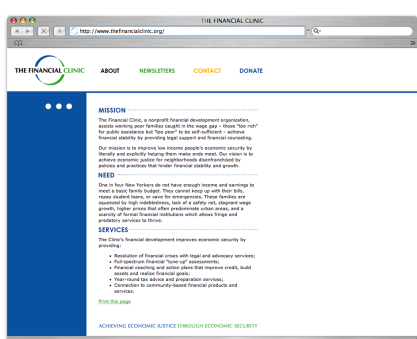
THE FINANCIAL CLINIC

http://www.thefinancialclinic.org/

Q-

THE FINANCIAL CLINIC

ABOUT NEWSLETTERS CONTACT DONATE

MISSION

The Financial Clinic, a nonprofit financial development organization, assists working poor families caught in the wage gap – those "too rich" for public assistance but "too poor" to be self-sufficient – achieve financial stability by providing legal support and financial counseling.

Our mission is to improve low income people's economic security by literally and explicitly helping them make ends meet. Our vision is to achieve economic justice for neighborhoods disenfranchised by policies and practices that hinder financial stability and growth.

NEED

One in four New Yorkers do not have enough income and earnings to meet a basic family budget. They cannot keep up with their bills, repay student loans, or save for emergencies. These families are squeezed by high indebtedness, lack of a safety net, stagnant wage growth, higher prices that often predominate urban areas, and a scarcity of formal financial institutions which allows fringe and predatory services to thrive.

SERVICES

The Clinic's financial development improves economic security by providing:

• Resolution of financial crises with legal and advocacy services;
• Full-spectrum financial "tune-up" assessments;
• Financial coaching and action plans that improve credit, build assets and realize financial goals;
• Year-round tax advice and preparation services;
• Connection to community-based financial products and services.

Print this page

ACHIEVING ECONOMIC JUSTICE THROUGH ECONOMIC SECURITY